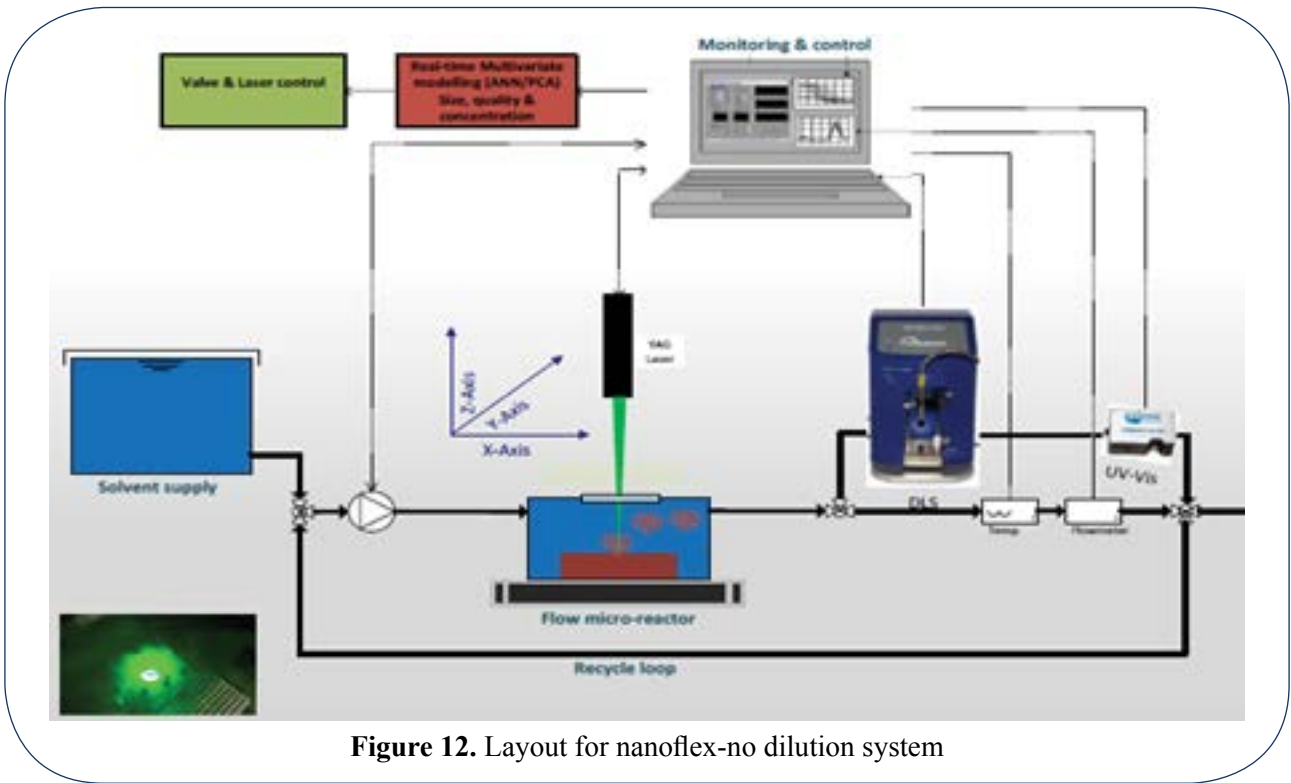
Monitoring & control

Valve & Laser control

Real-time Multivariate modelling (ANN/PCA) Size, quality & concentration

YAG Laser

Z-Axis

Y-Axis

X-Axis

Solvent supply

DLS

UV-Vis

Temp

Flowmeter

Flow micro-reactor

Recycle loop

**Figure 12.** Layout for nanoflex-no dilution system